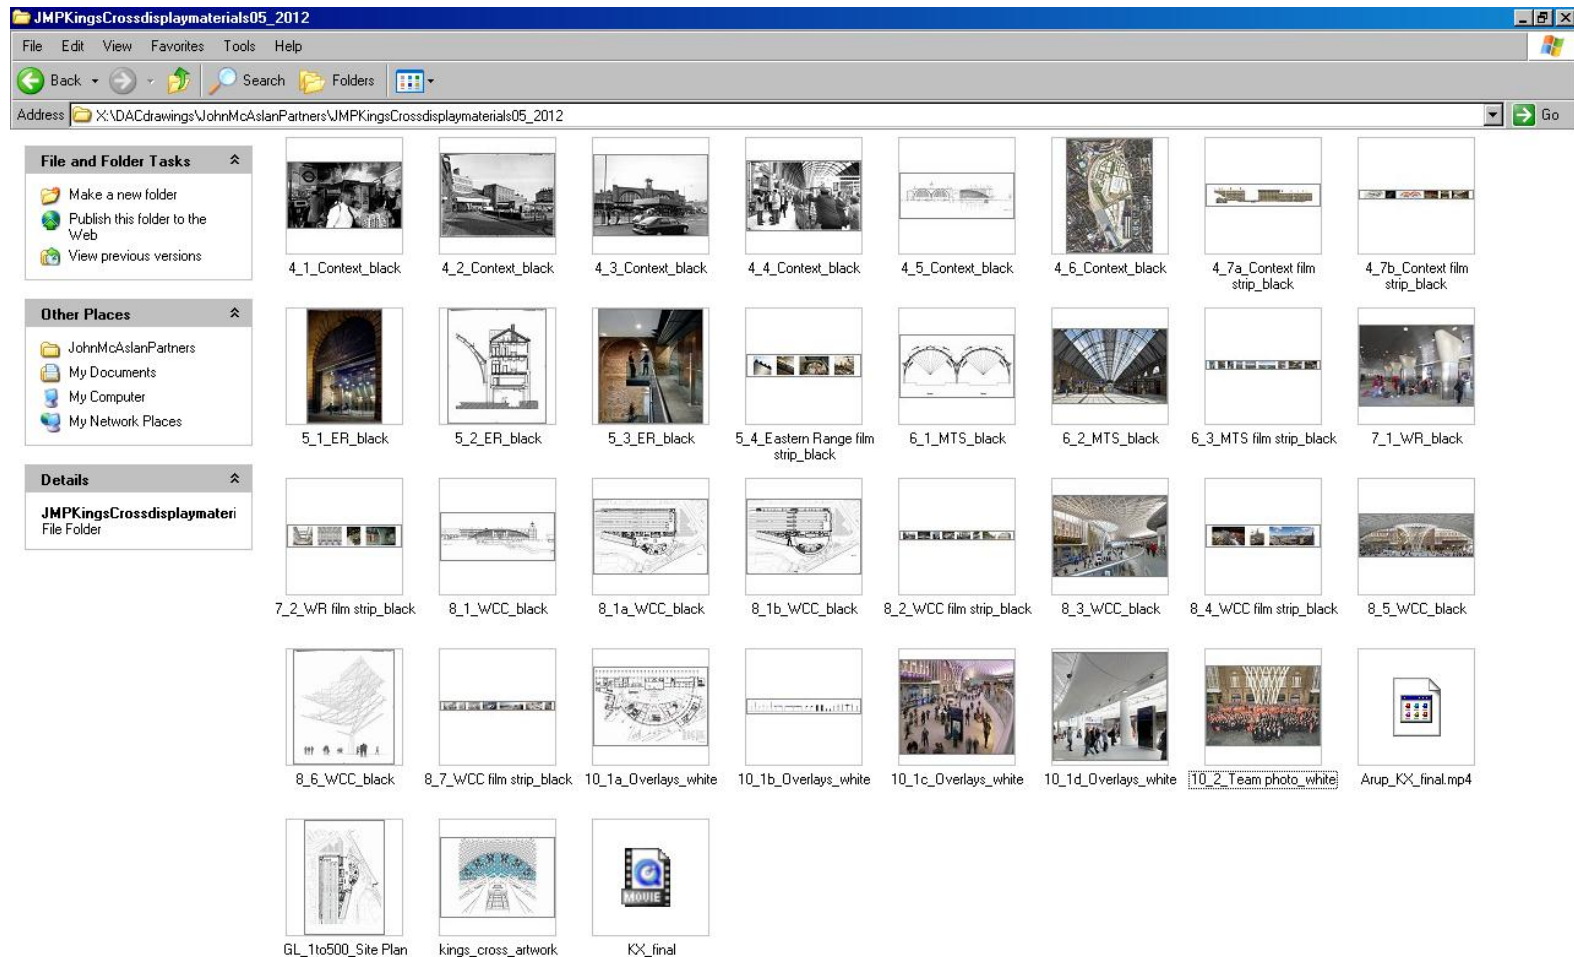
JMPKingsCrossdisplaymaterials05_2012

File Edit View Favorites Tools Help

Back Search Folders

Address X:\DACdrawings\JohnMcAslanPartners\JMPKingsCrossdisplaymaterials05_2012 Go

File and Folder Tasks

Make a new folder
Publish this folder to the Web
View previous versions

Other Places

JohnMcAslanPartners
My Documents
My Computer
My Network Places

Details

JMPKingsCrossdisplaymateri
File Folder

4_1_Context_black
4_2_Context_black
4_3_Context_black
4_4_Context_black
4_5_Context_black
4_6_Context_black
4_7a_Context film strip_black
4_7b_Context film strip_black
5_1_ER_black
5_2_ER_black
5_3_ER_black
5_4_Eastern Range film strip_black
6_1_MTS_black
6_2_MTS_black
6_3_MTS film strip_black
7_1_WR_black
7_2_WR film strip_black
8_1_WCC_black
8_1a_WCC_black
8_1b_WCC_black
8_2_WCC film strip_black
8_3_WCC_black
8_4_WCC film strip_black
8_5_WCC_black
8_6_WCC_black
8_7_WCC film strip_black
10_1a_Overlays_white
10_1b_Overlays_white
10_1c_Overlays_white
10_1d_Overlays_white
10_2_Team photo_white
Arup_KX_final.mp4
GL_1to500_Site Plan
kings_cross_artwork
KX_final
MOVIE